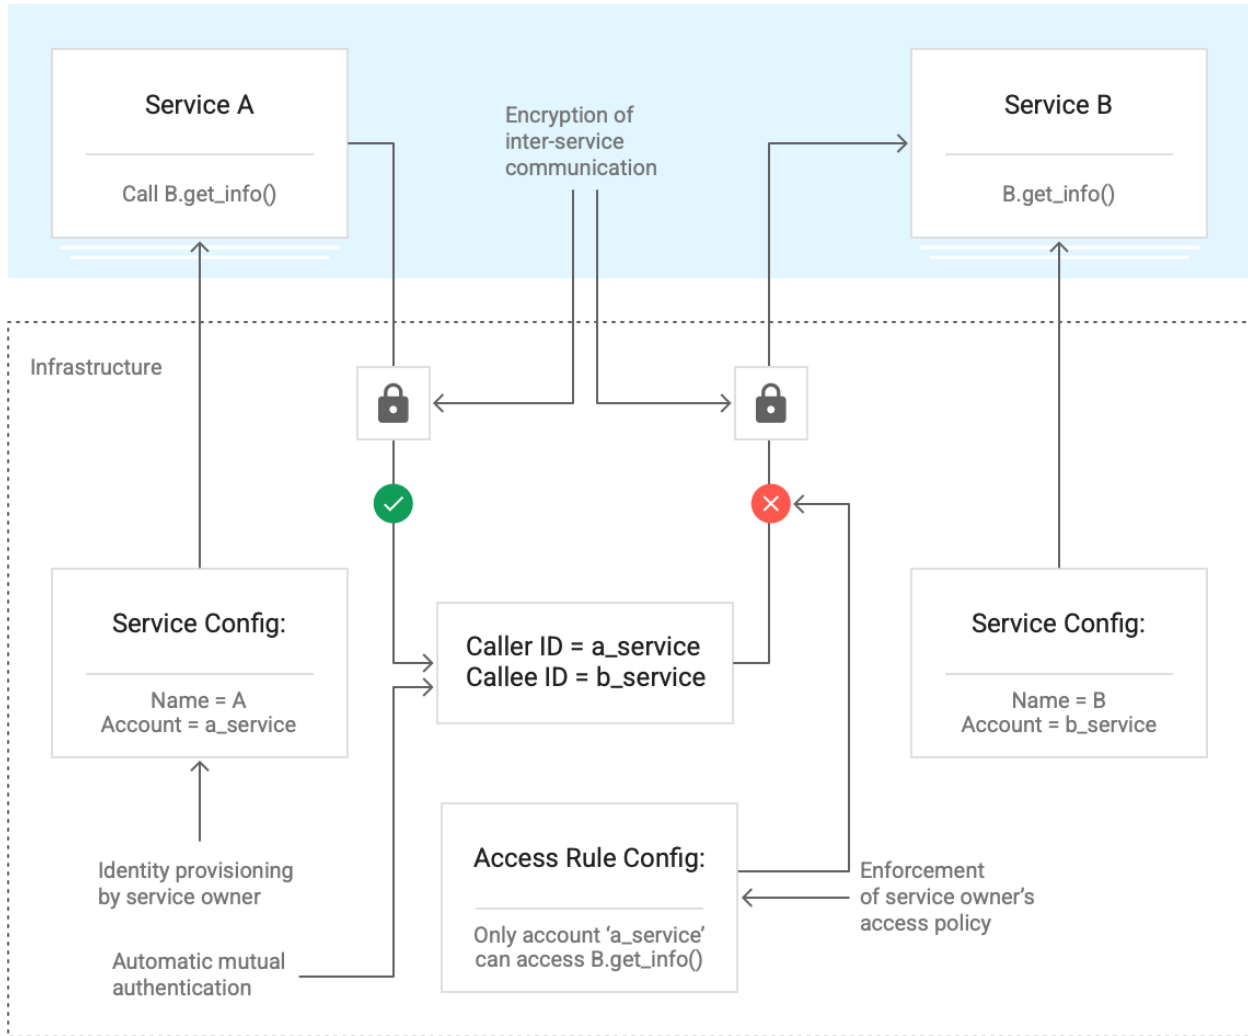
Service A

Call B.get_info()

Encryption of inter-service communication

Service B

B.get_info()

Infrastructure

Service Config:

Name = A
Account = a_service

Caller ID = a_service
Callee ID = b_service

Service Config:

Name = B
Account = b_service

Identity provisioning by service owner

Access Rule Config:

Only account 'a_service' can access B.get_info()

Enforcement of service owner's access policy

Automatic mutual authentication